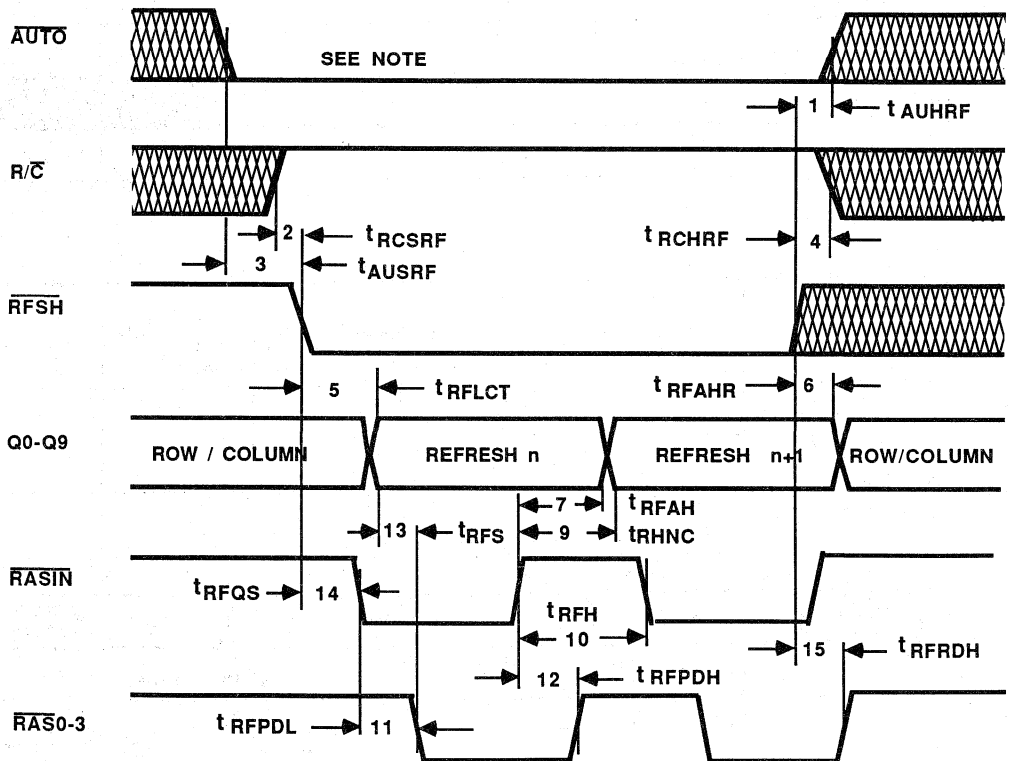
$\overline{AUTO}$

SEE NOTE

1 $t_{AUHRF}$

$R/\overline{C}$

2 $t_{RCSRF}$

3 $t_{AUSRF}$

$t_{RCHRF}$ 4

$\overline{RFSH}$

5 $t_{RFLCT}$

$t_{RFAHR}$ 6

Q0-Q9

ROW / COLUMN

REFRESH n

REFRESH n+1

ROW/COLUMN

7 $t_{RFAH}$

13 $t_{RFS}$ 9 $t_{RHNC}$

$\overline{RASIN}$

$t_{RFQS}$ 14

$t_{RFH}$

10

15 $t_{RFRDH}$

12 $t_{RFPDH}$

$\overline{RAS}0-3$

$t_{RFPDL}$ 11